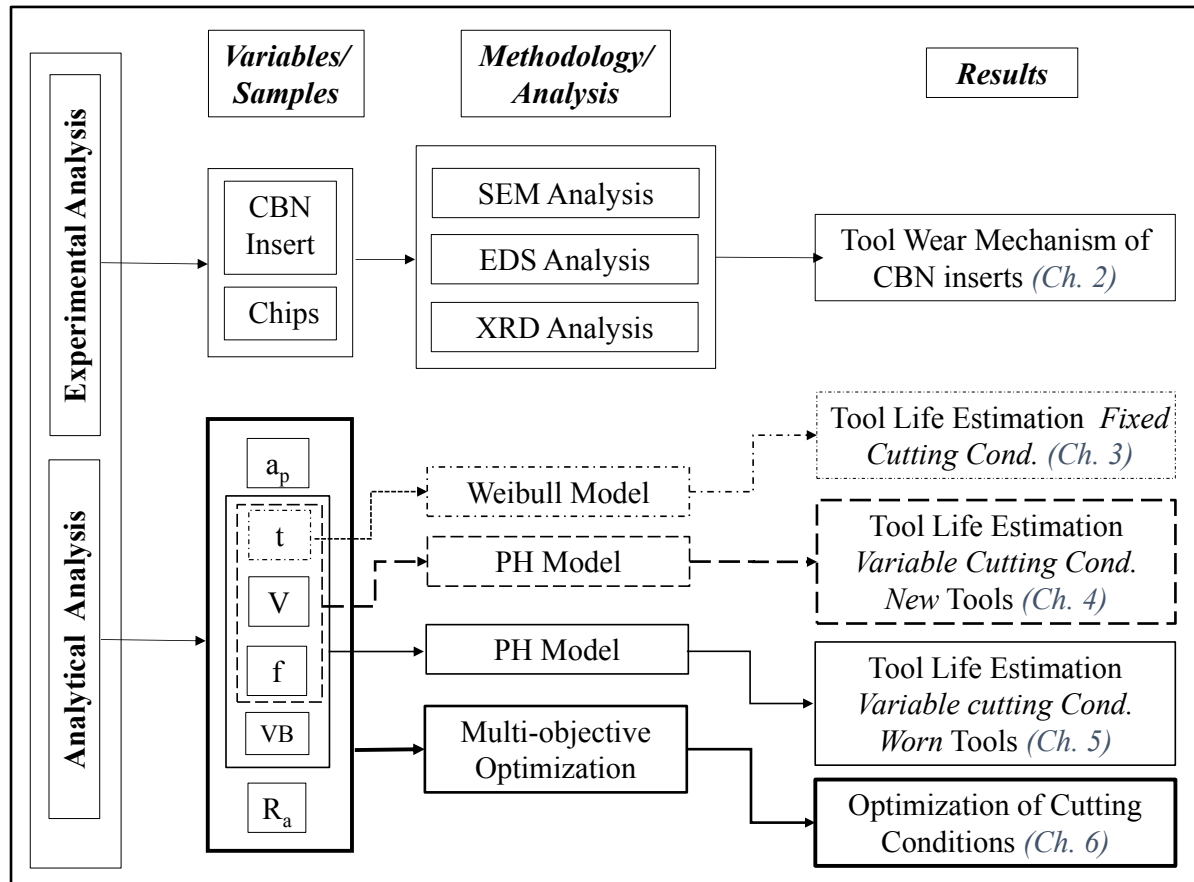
Variables/ Samples

Methodology/ Analysis

Results

Experimental Analysis

CBN Insert

Chips

SEM Analysis

EDS Analysis

XRD Analysis

Tool Wear Mechanism of CBN inserts (Ch. 2)

Analytical Analysis

$a_p$

t

V

f

VB

$R_a$

Weibull Model

PH Model

PH Model

Multi-objective Optimization

Tool Life Estimation Fixed Cutting Cond. (Ch. 3)

Tool Life Estimation Variable Cutting Cond. New Tools (Ch. 4)

Tool Life Estimation Variable cutting Cond. Worn Tools (Ch. 5)

Optimization of Cutting Conditions (Ch. 6)